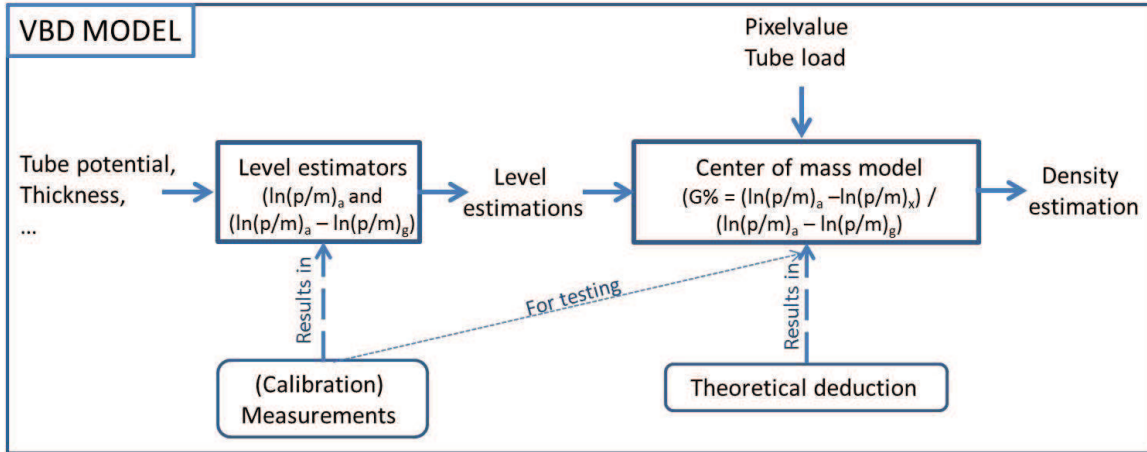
VBD MODEL

Pixelvalue
Tube load

Tube potential,
Thickness,
...

Level estimators
$(\ln(p/m)_a$ and
$(\ln(p/m)_a - \ln(p/m)_g)$

Level
estimations

Center of mass model
$(G\% = (\ln(p/m)_a - \ln(p/m)_x) /$
$(\ln(p/m)_a - \ln(p/m)_g)$

Density
estimation

Results in

For testing

Results in

(Calibration)
Measurements

Theoretical deduction